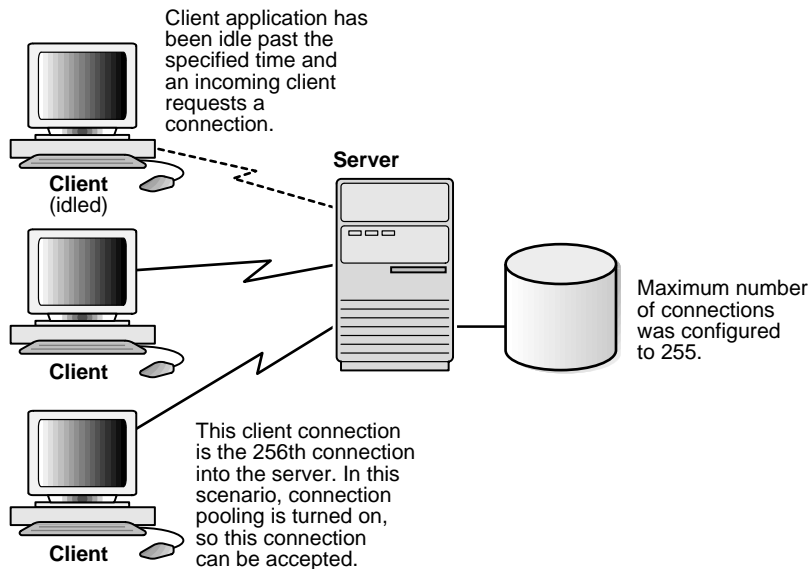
Client application has been idle past the specified time and an incoming client requests a connection.

Client
(idled)

Server

Client

Maximum number of connections was configured to 255.

Client

This client connection is the 256th connection into the server. In this scenario, connection pooling is turned on, so this connection can be accepted.